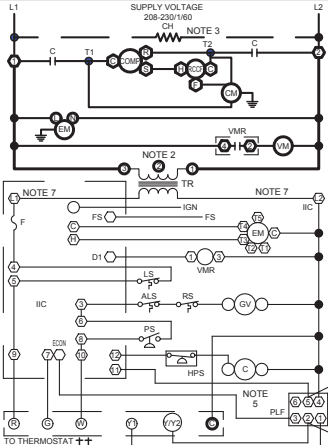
L1
SUPPLY VOLTAGE
208-230/1/60
L2
CH
NOTE 3
C
T1
T2
C
COMP
R
C
S
RCCF
CM
EM
VMR
VM
NOTE 2
TR
NOTE 7
NOTE 7
F
IGN
IIC
FS
FS
EM
C
D1
VMR
LS
ALS
RS
GV
IIC
PS
HPS
C
NOTE 5
PLF
ECON
R
G
W
Y1
Y/Y2
TO THERMOSTAT ++